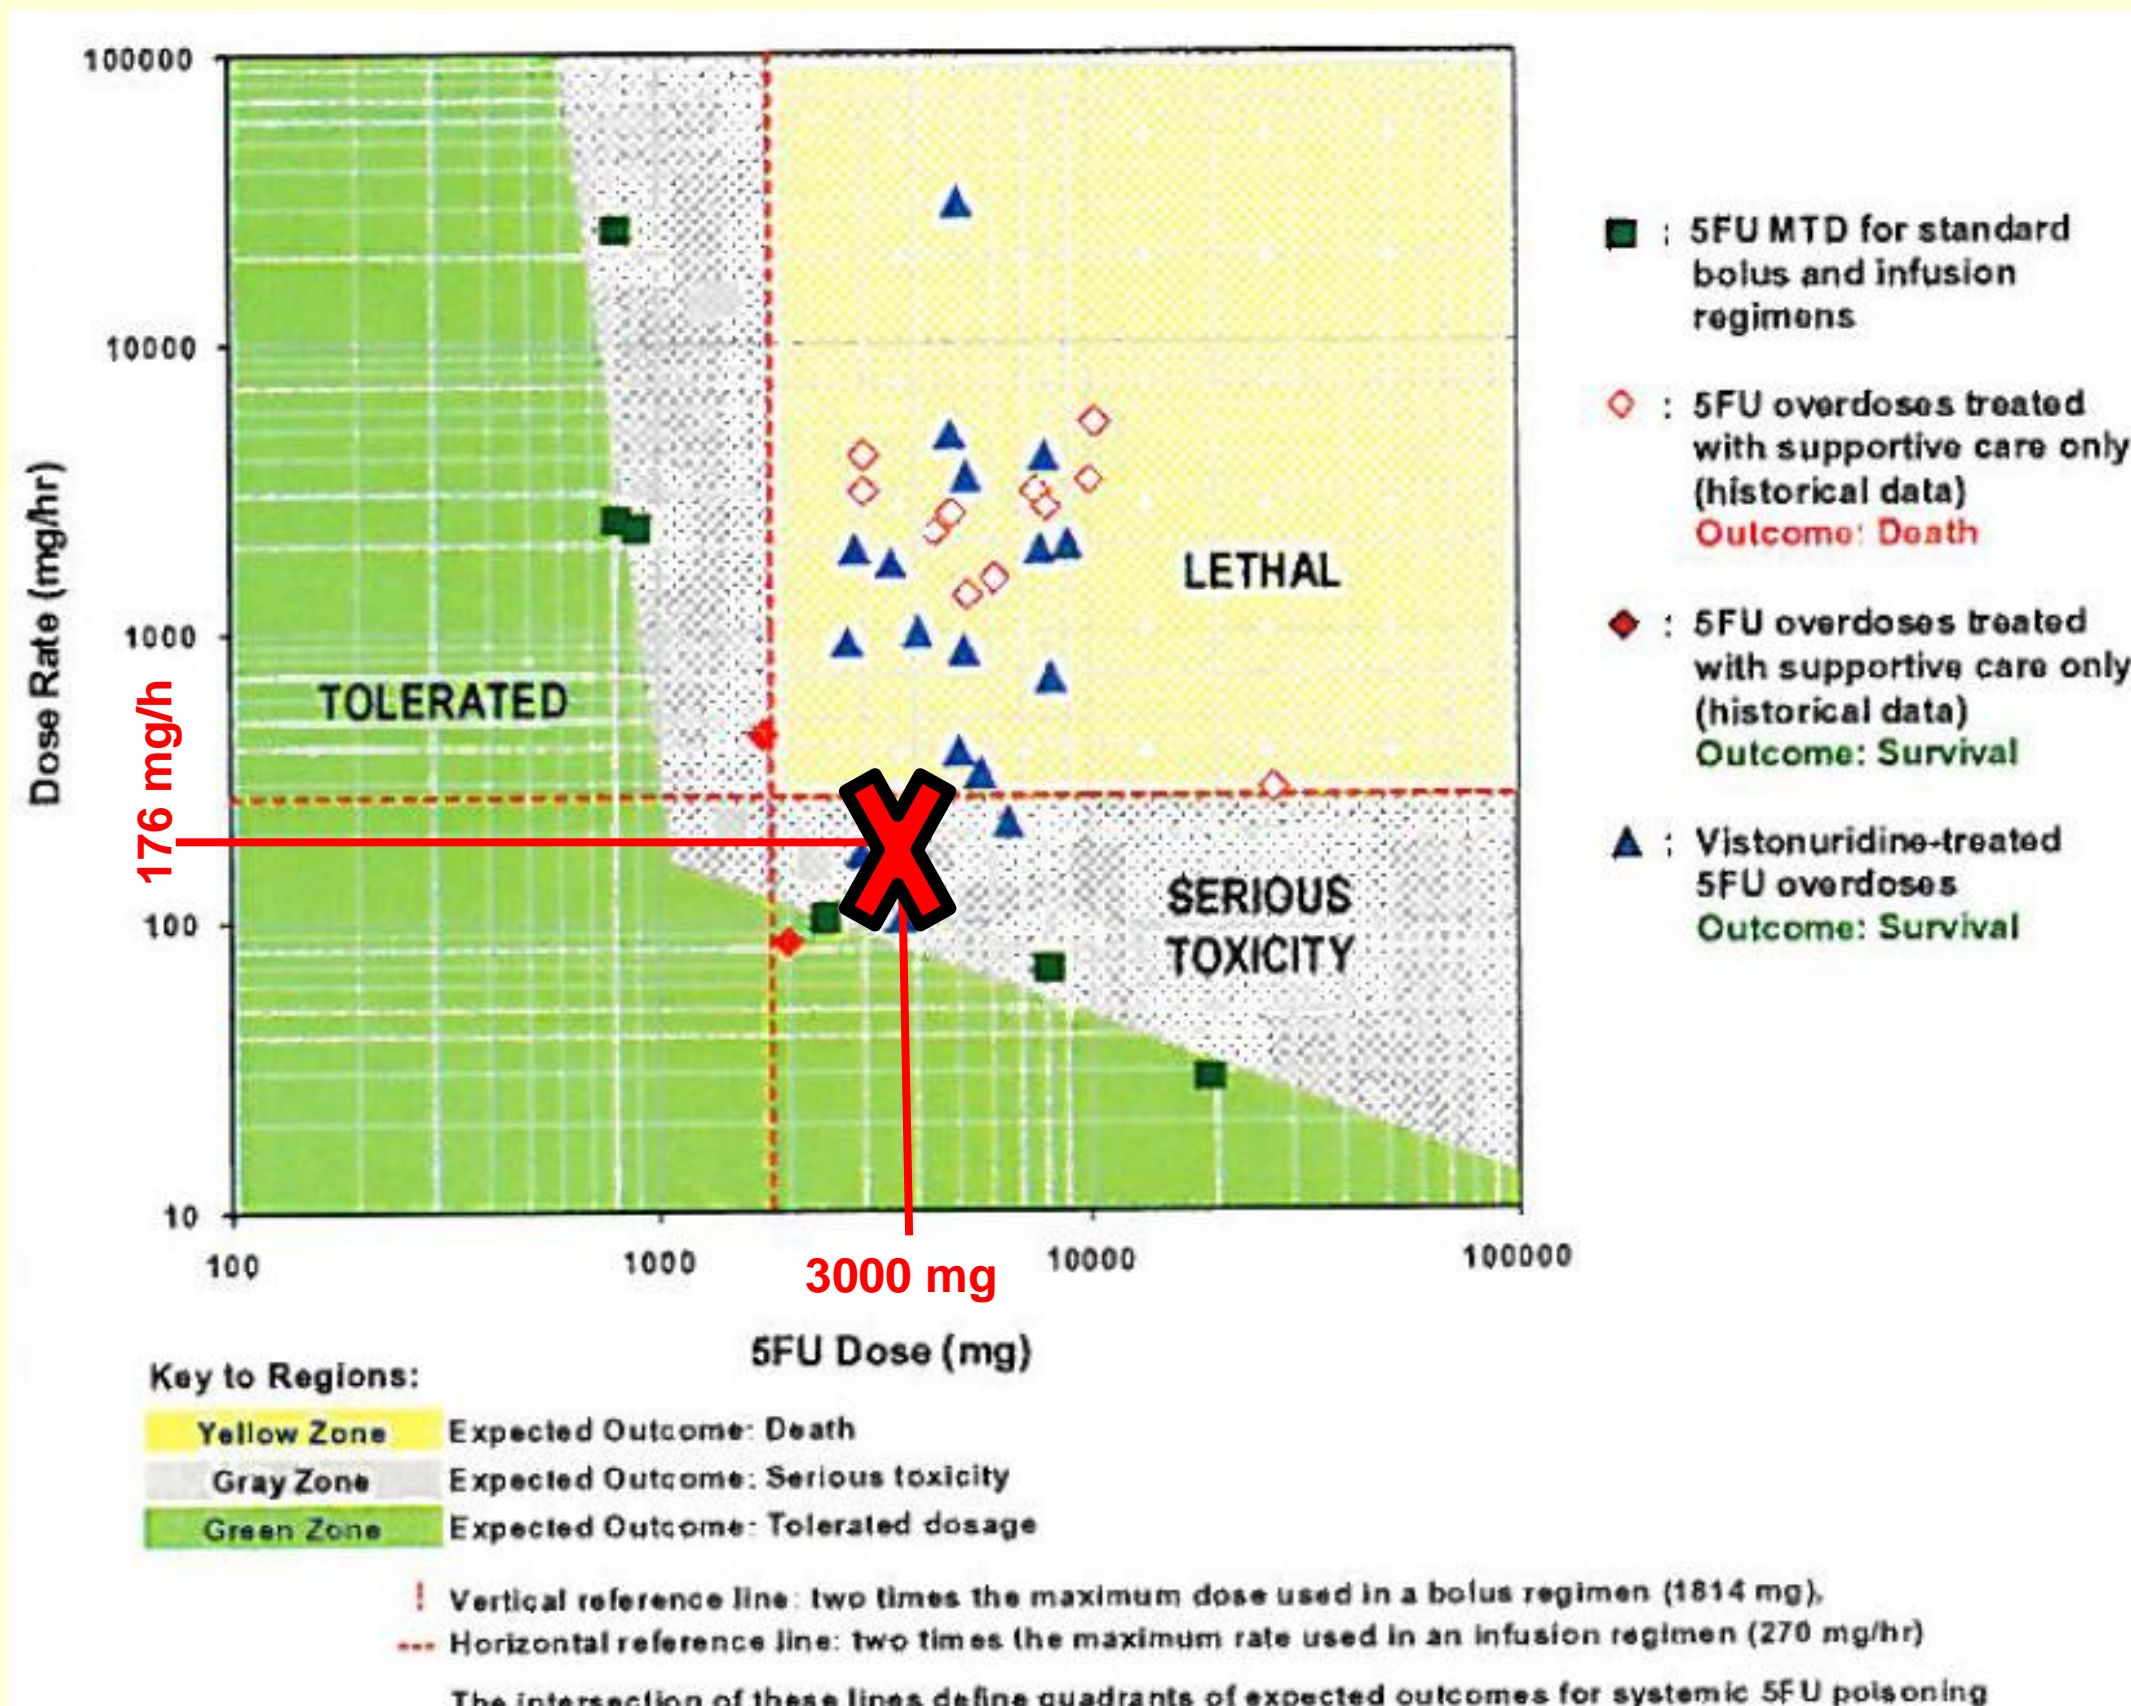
100000

10000

1000

100

10

Dose Rate (mg/hr)

176 mg/h

TOLERATED

LETHAL

SERIOUS TOXICITY

100 1000 10000 100000

3000 mg

5FU Dose (mg)

: 5FU MTD for standard bolus and infusion regimens

: 5FU overdoses treated with supportive care only (historical data) Outcome: Death

: 5FU overdoses treated with supportive care only (historical data) Outcome: Survival

: Vistonuridine-treated 5FU overdoses Outcome: Survival

Key to Regions:

| | |
|---|---|
| Yellow Zone | Expected Outcome: Death |
| Gray Zone | Expected Outcome: Serious toxicity |
| Green Zone | Expected Outcome: Tolerated dosage |

Vertical reference line: two times the maximum dose used in a bolus regimen (1814 mg).

Horizontal reference line: two times the maximum rate used in an infusion regimen (270 mg/hr)

The intersection of these lines define quadrants of expected outcomes for systemic 5FU poisoning